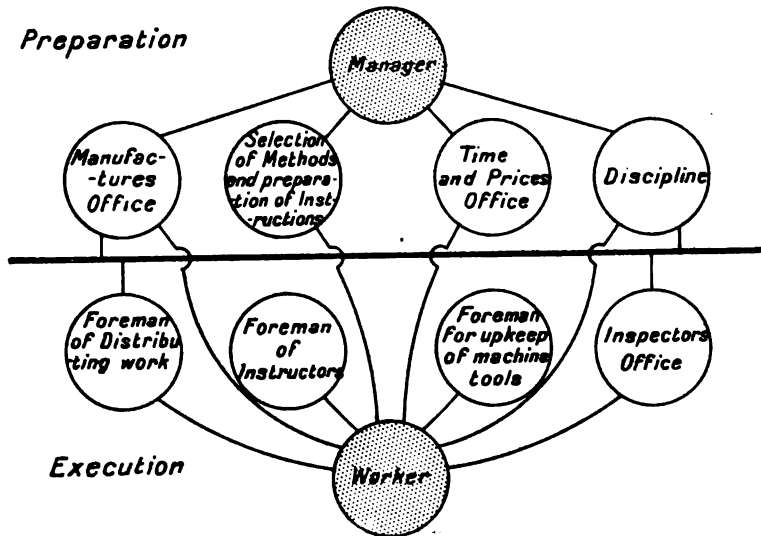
Preparation

Manager

Manufactures Office

Selection of Methods and preparation of Instructions

Time and Prices Office

Discipline

Foreman of Distributing work

Foreman of Instructors

Foreman for upkeep of machine tools

Inspectors Office

Execution

Worker